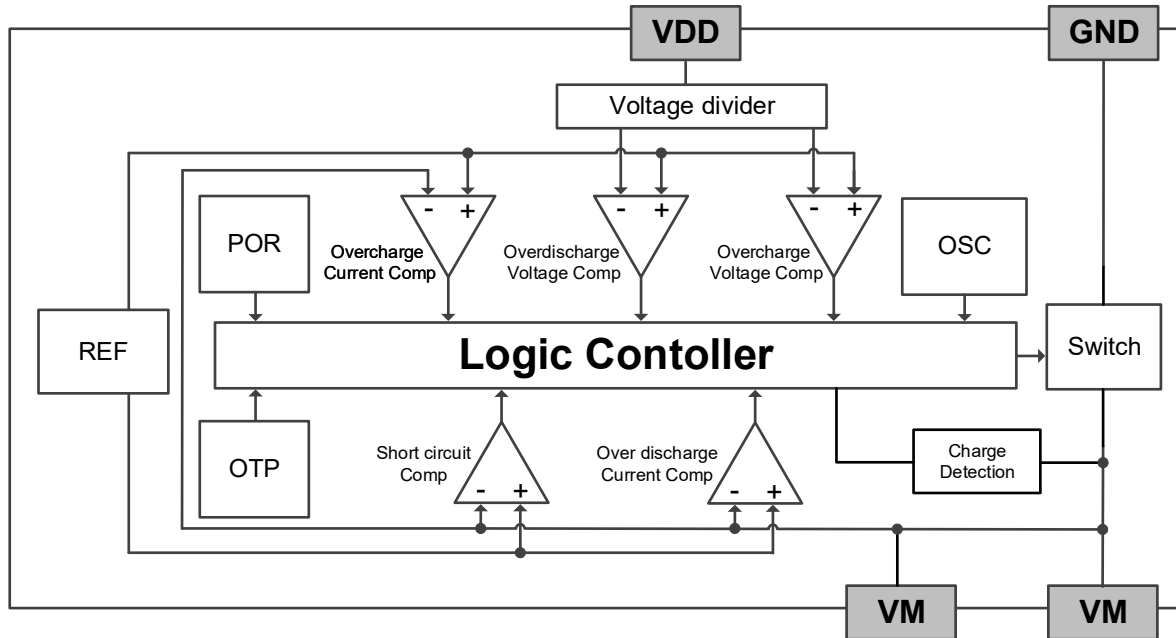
VDD
GND
Voltage divider
- +
- +
- +
POR
Overcharge Current Comp
Overdischarge Voltage Comp
Overcharge Voltage Comp
OSC
REF
Logic Contoller
Switch
OTP
Short circuit Comp
- +
Over discharge Current Comp
- +
Charge Detection
VM
VM